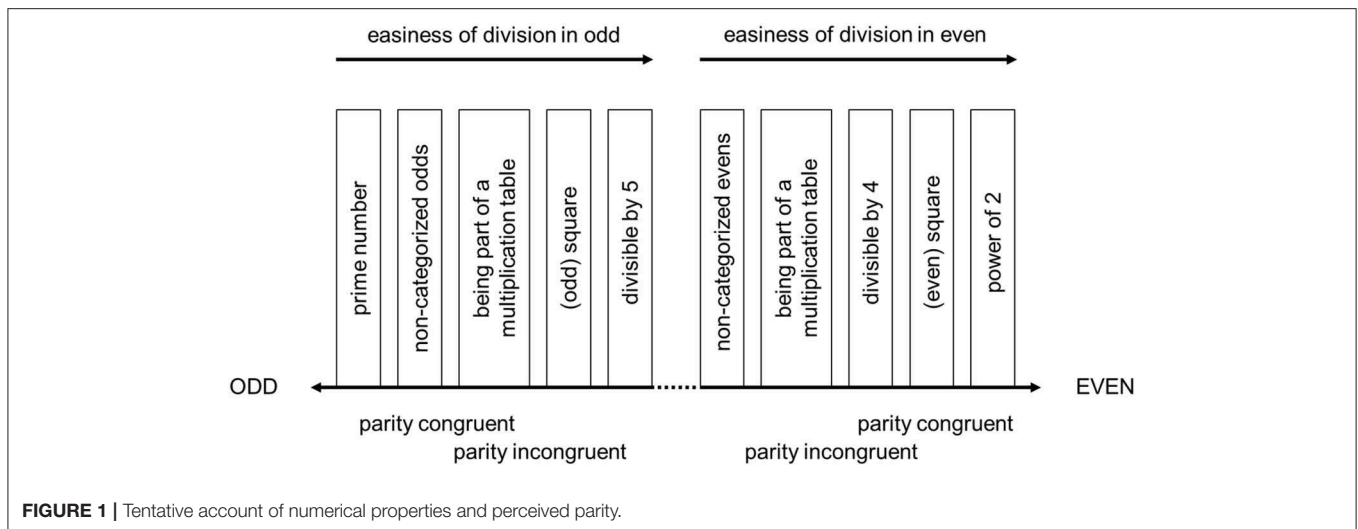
easiness of division in odd

easiness of division in even

prime number

non-categorized odds

being part of a multiplication table

(odd) square

divisible by 5

non-categorized evens

being part of a multiplication table

divisible by 4

(even) square

power of 2

ODD

EVEN

parity congruent

parity incongruent

parity congruent

parity incongruent

**FIGURE 1 |** Tentative account of numerical properties and perceived parity.